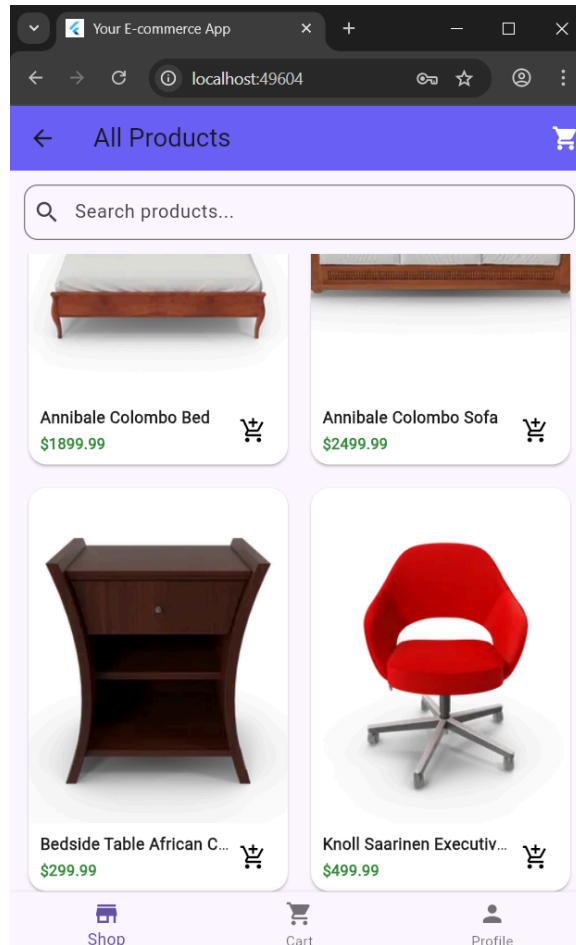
Your E-commerce App

localhost:49604

All Products

Search products...

Annibale Colombo Bed
$1899.99

Annibale Colombo Sofa
$2499.99

Bedside Table African C...
$299.99

Knoll Saarinen Executiv...
$499.99

Shop

Cart

Profile